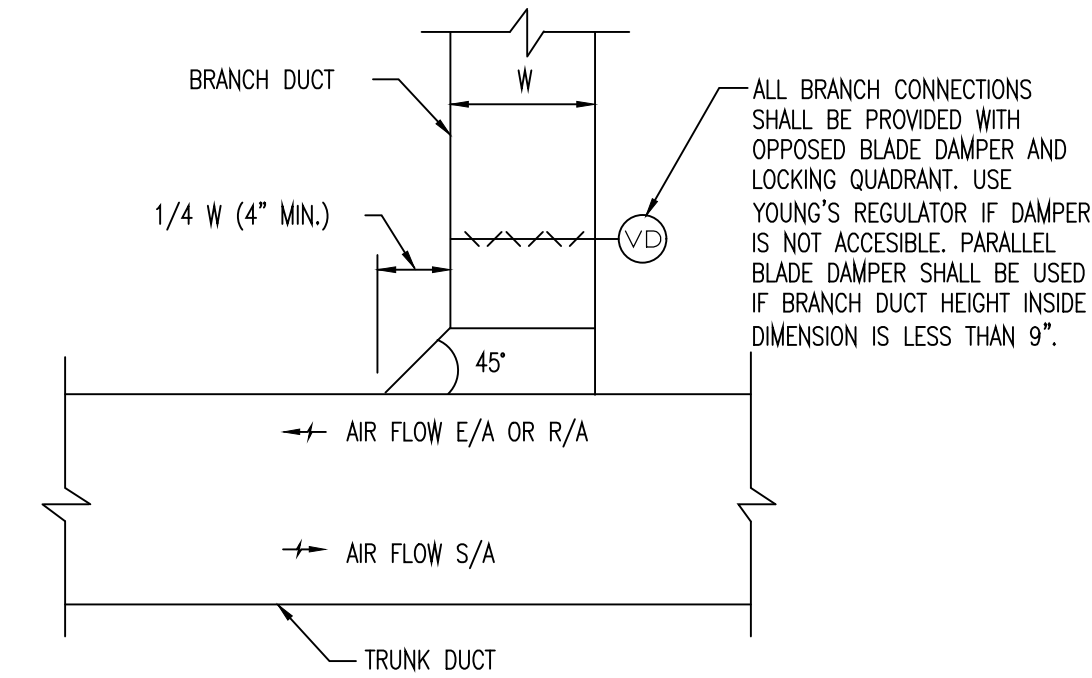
BRANCH DUCT

W

ALL BRANCH CONNECTIONS SHALL BE PROVIDED WITH OPPOSED BLADE DAMPER AND LOCKING QUADRANT. USE YOUNG'S REGULATOR IF DAMPER IS NOT ACCESIBLE. PARALLEL BLADE DAMPER SHALL BE USED IF BRANCH DUCT HEIGHT INSIDE DIMENSION IS LESS THAN 9".

1/4 W (4" MIN.)

VD

45°

AIR FLOW E/A OR R/A

AIR FLOW S/A

TRUNK DUCT